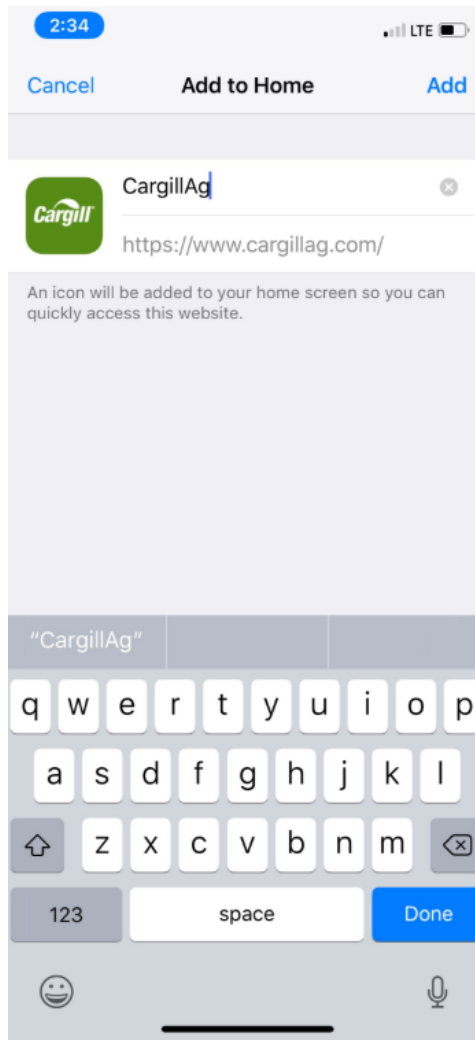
2:34
LTE

Cancel Add to Home Add

Cargill
CargillAg
https://www.cargillag.com/

An icon will be added to your home screen so you can quickly access this website.

"CargillAg"

q w e r t y u i o p
a s d f g h j k l
z x c v b n m
123 space Done